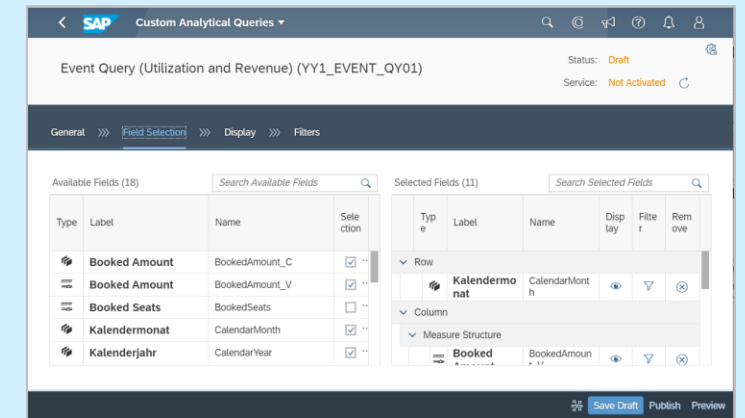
SAP Custom Analytical Queries

Event Query (Utilization and Revenue) (YY1_EVENT_QY01)

Status: Draft
Service: Not Activated

General Field Selection Display Filters

Available Fields (18)

Search Available Fields

| Type | Label | Name | Selection |
|---|---|---|---|
| | Booked Amount | BookedAmount_C | ☑ |
| | Booked Amount | BookedAmount_V | ☑ |
| | Booked Seats | BookedSeats | ☐ |
| | Kalendermonat | CalendarMonth | ☑ |
| | Kalenderjahr | CalendarYear | ☑ |

Selected Fields (11)

Search Selected Fields

| Type | Label | Name | Display | Filter | Remove |
|---|---|---|---|---|---|
| Row | | | | | |
| | Kalendermonat | CalendarMonth | | | |
| Column | | | | | |
| Measure Structure | | | | | |
| | Booked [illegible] | BookedAmount_V | | | |

Save Draft Publish Preview